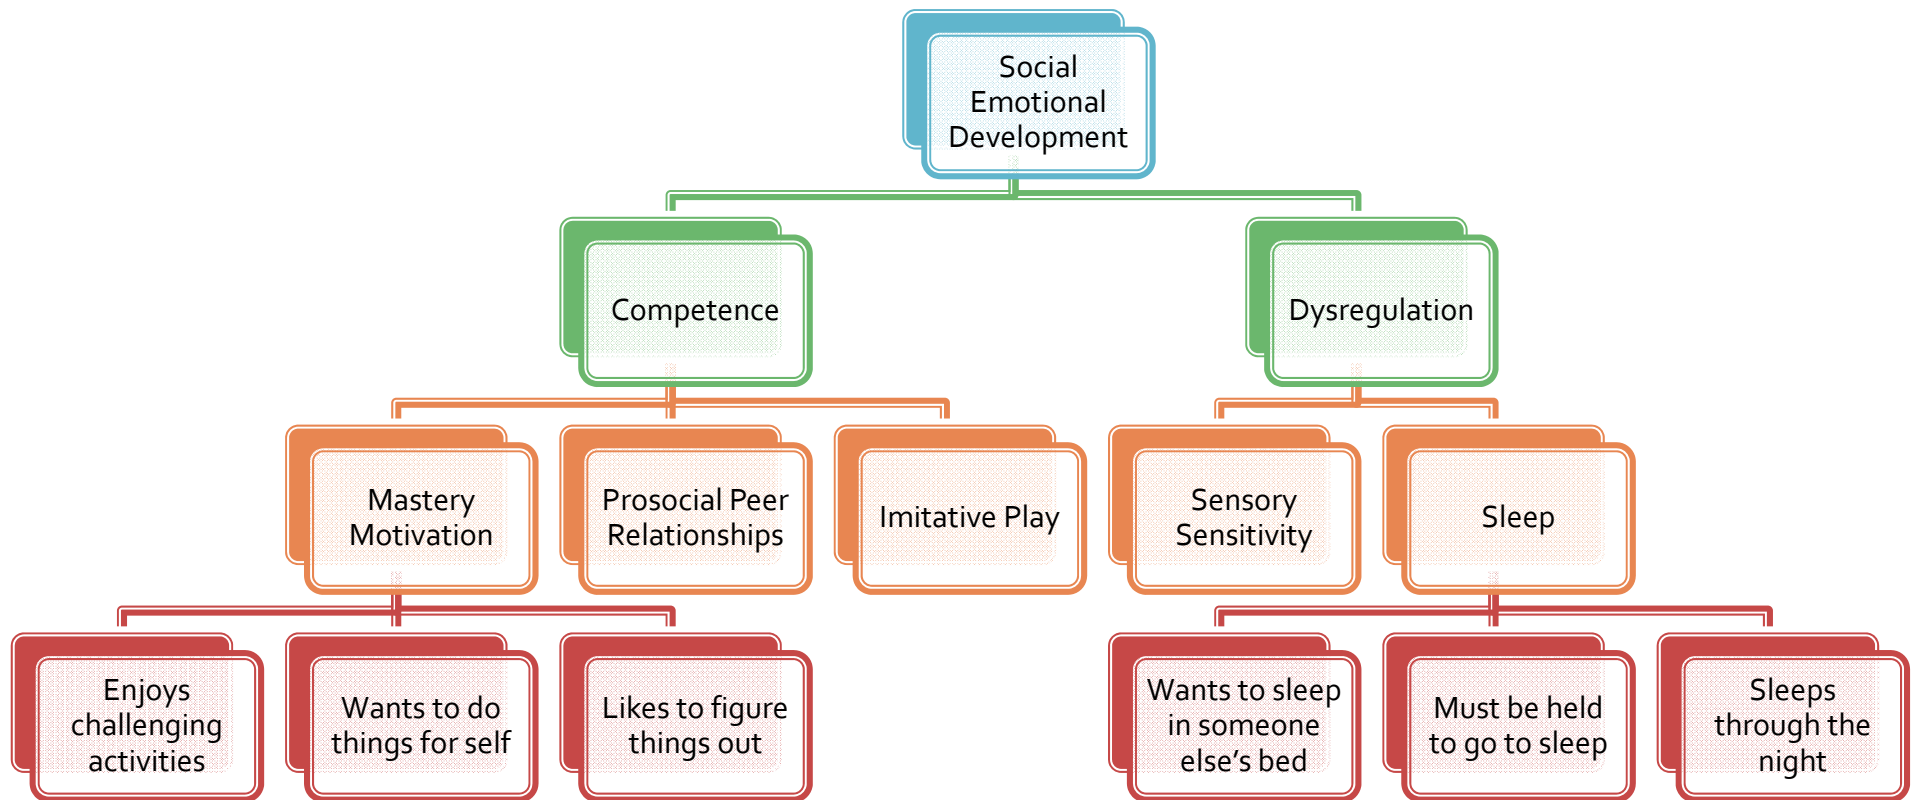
Social Emotional Development

Competence

Dysregulation

Mastery Motivation

Prosocial Peer Relationships

Imitative Play

Sensory Sensitivity

Sleep

Enjoys challenging activities

Wants to do things for self

Likes to figure things out

Wants to sleep in someone else's bed

Must be held to go to sleep

Sleeps through the night